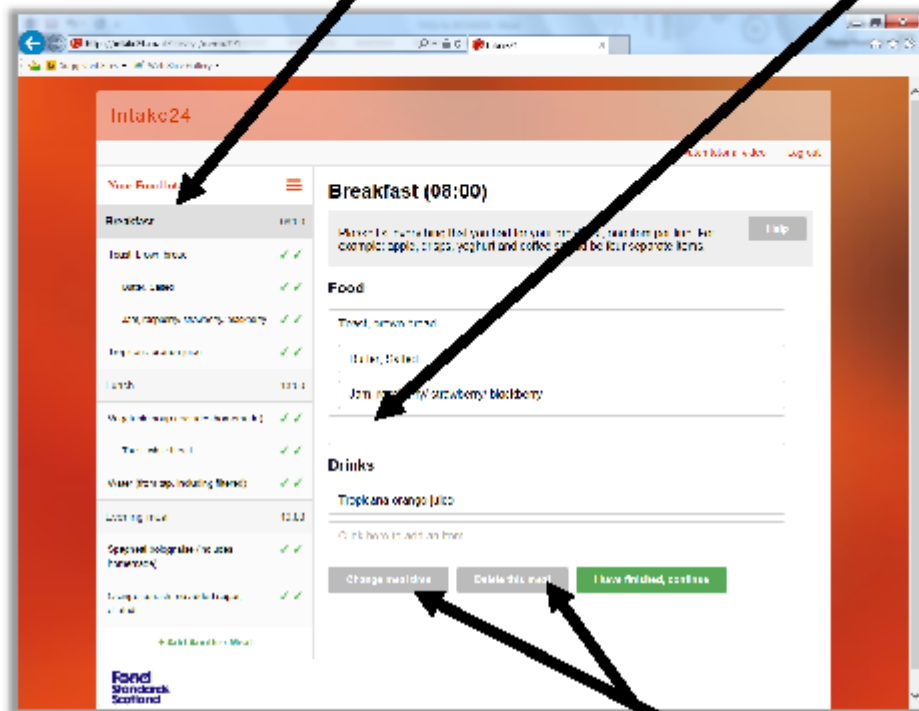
Intake24

Your Food list

Breakfast

Toast, brown bread

Butter, Salted

Jam, raspberry/ strawberry/ blackberry

Tropicana orange juice

Lunch

Water (from tap, including filtered)

Evening meal

Spaghetti bolognaise (homemade)

+ Add another meal

Food Standards Scotland

Breakfast (08:00)

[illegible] Help

Food

Toast, brown bread

Butter, Salted

Jam, raspberry/ strawberry/ blackberry

Drinks

Tropicana orange juice

Click here to add an item

Change meal time

Delete this meal

I have finished, continue